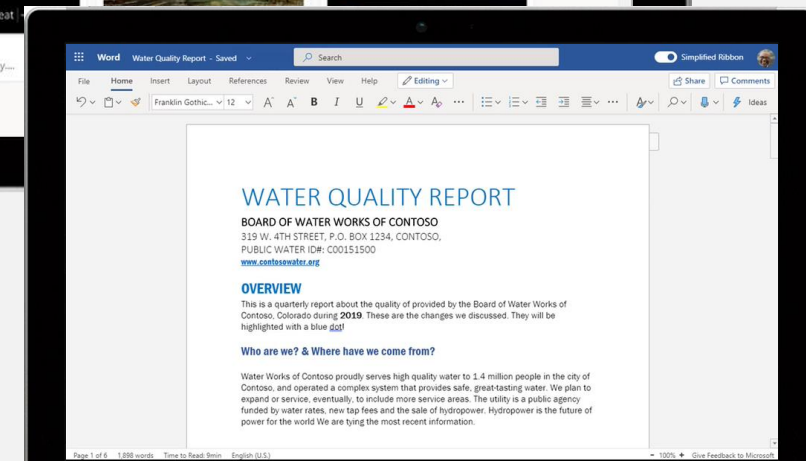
eat
y...

Word Water Quality Report - Saved
Search
Simplified Ribbon
File Home Insert Layout References Review View Help Editing
Share Comments
Franklin Gothic... 12 B I U Ideas

WATER QUALITY REPORT
BOARD OF WATER WORKS OF CONTOSO
319 W. 4TH STREET, P.O. BOX 1234, CONTOSO,
PUBLIC WATER ID#: C00151500
www.contosowater.org

OVERVIEW
This is a quarterly report about the quality of provided by the Board of Water Works of Contoso, Colorado during 2019. These are the changes we discussed. They will be highlighted with a blue dot!

Who are we? & Where have we come from?

Water Works of Contoso proudly serves high quality water to 1.4 million people in the city of Contoso, and operated a complex system that provides safe, great-tasting water. We plan to expand or service, eventually, to include more service areas. The utility is a public agency funded by water rates, new tap fees and the sale of hydropower. Hydropower is the future of power for the world We are tying the most recent information.

Page 1 of 6 1,898 words Time to Read: 9min English (U.S.)
100% Give Feedback to Microsoft